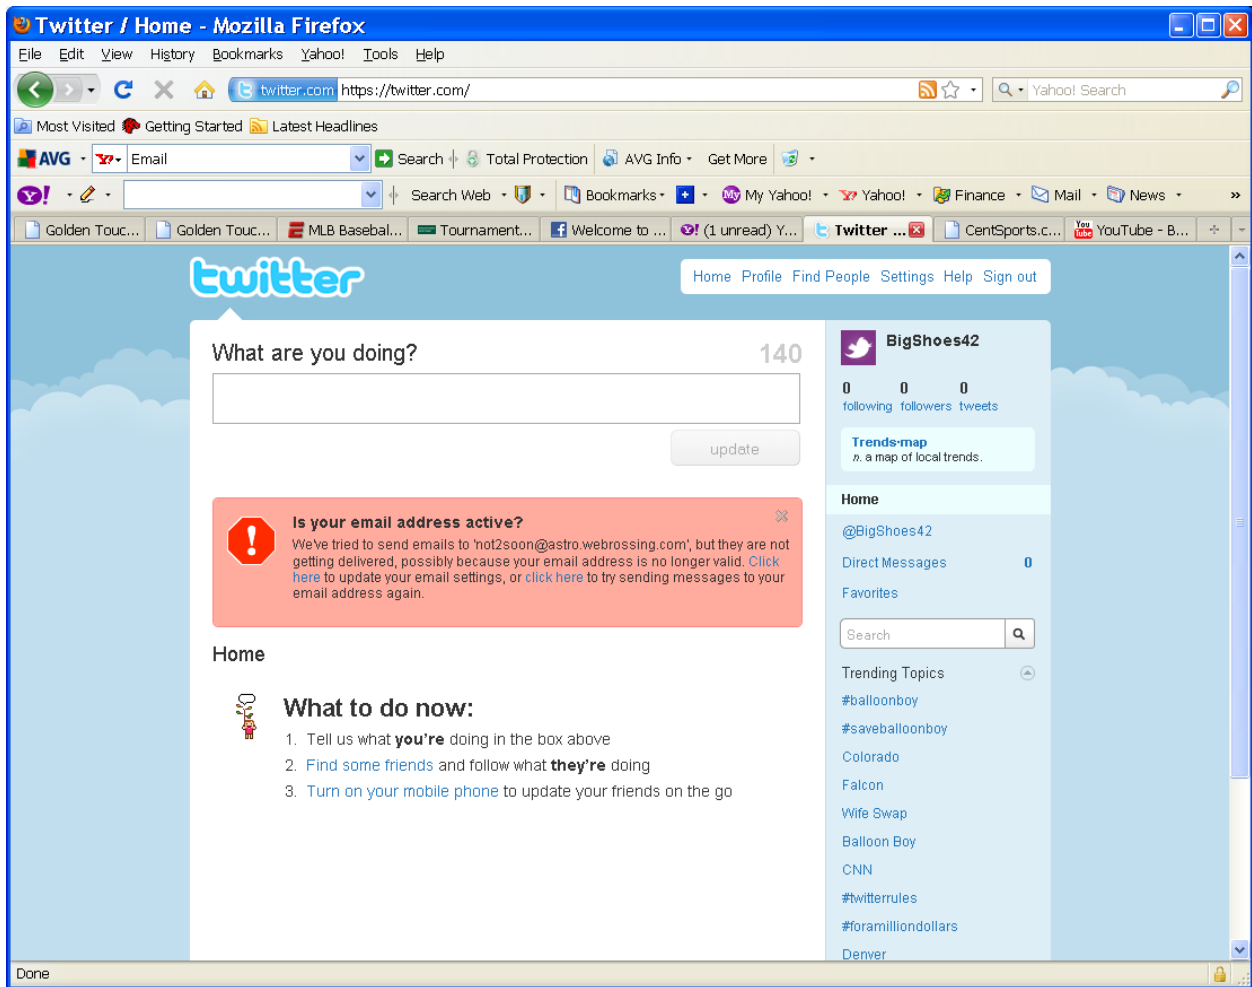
Twitter / Home - Mozilla Firefox

File Edit View History Bookmarks Yahoo! Tools Help

twitter.com https://twitter.com/

Yahoo! Search

Most Visited Getting Started Latest Headlines

AVG Email Search Total Protection AVG Info Get More

Search Web Bookmarks My Yahoo! Yahoo! Finance Mail News

Golden Touc... Golden Touc... MLB Basebal... Tournament... Welcome to ... (1 unread) Y... Twitter ... CentSports.c... YouTube - B...

twitter

Home Profile Find People Settings Help Sign out

What are you doing? 140

update

Is your email address active?

We've tried to send emails to 'not2soon@astro.webrossing.com', but they are not getting delivered, possibly because your email address is no longer valid. Click here to update your email settings, or click here to try sending messages to your email address again.

Home

What to do now:

1. Tell us what you're doing in the box above
2. Find some friends and follow what they're doing
3. Turn on your mobile phone to update your friends on the go

BigShoes42

0 following 0 followers 0 tweets

Trends-map
n. a map of local trends.

Home

@BigShoes42

Direct Messages 0

Favorites

Search

Trending Topics

#balloonboy
#saveballoonboy
Colorado
Falcon
Wife Swap
Balloon Boy
CNN
#twitterrules
#foramilliondollars
Denver

Done